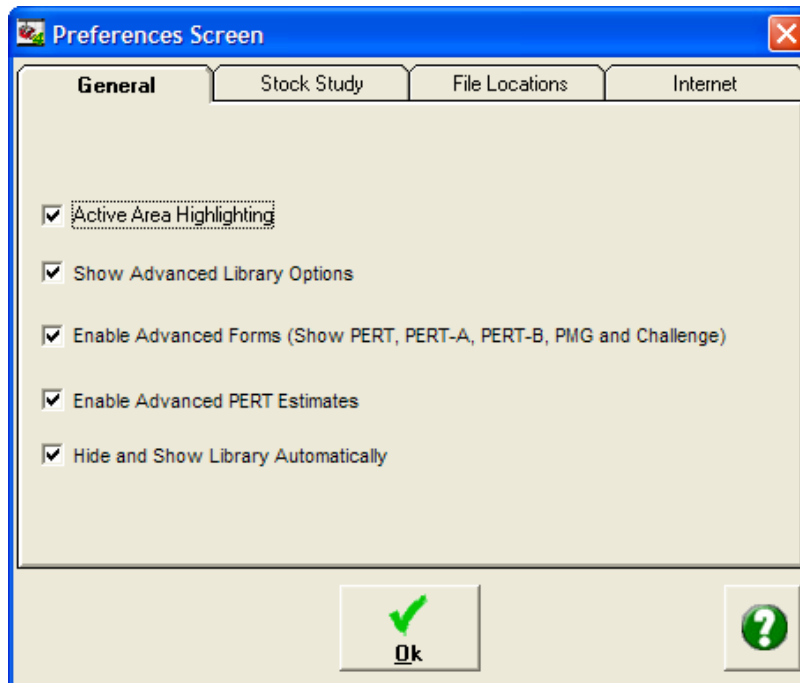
Preferences Screen

General | Stock Study | File Locations | Internet

Active Area Highlighting

Show Advanced Library Options

Enable Advanced Forms (Show PERT, PERT-A, PERT-B, PMG and Challenge)

Enable Advanced PERT Estimates

Hide and Show Library Automatically

Ok